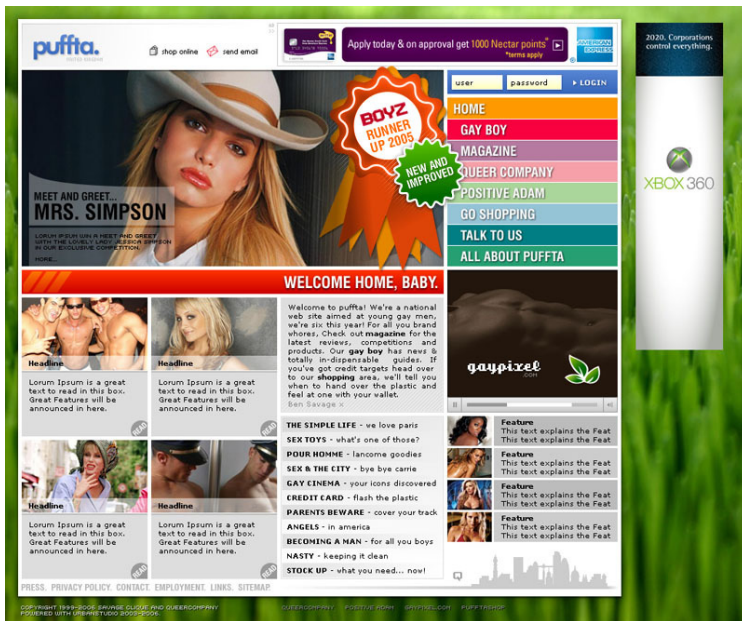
puffta.

shop online   send email

Apply today & on approval get 1000 Nectar points *terms apply

AMERICAN EXPRESS

2020. Corporations control everything.

XBOX 360

user   password   LOGIN

HOME
GAY BOY
MAGAZINE
QUEER COMPANY
POSITIVE ADAM
GO SHOPPING
TALK TO US
ALL ABOUT PUFFTA

BOYZ RUNNER UP 2005

NEW AND IMPROVED

MEET AND GREET...
MRS. SIMPSON

LORUM IPSUM WIN A MEET AND GREET WITH THE LOVELY LADY JESSICA SIMPSON IN OUR EXCLUSIVE COMPETITION.

MORE...

WELCOME HOME, BABY.

Headline
Lorum Ipsum is a great text to read in this box. Great Features will be announced in here.

Headline
Lorum Ipsum is a great text to read in this box. Great Features will be announced in here.

Headline
Lorum Ipsum is a great text to read in this box. Great Features will be announced in here.

Headline
Lorum Ipsum is a great text to read in this box. Great Features will be announced in here.

Welcome to puffta! We're a national web site aimed at young gay men, we're six this year! For all you brand whores, Check out magazine for the latest reviews, competitions and products. Our gay boy has news & totally in-dispensable guides. If you've got credit targets head over to our shopping area, we'll tell you when to hand over the plastic and feel at one with your wallet.
Ben Savage x

THE SIMPLE LIFE - we love paris
SEX TOYS - what's one of those?
POUR HOMME - lancome goodies
SEX & THE CITY - bye bye carrie
GAY CINEMA - your icons discovered
CREDIT CARD - flash the plastic
PARENTS BEWARE - cover your track
ANGELS - in america
BECOMING A MAN - for all you boys
NASTY - keeping it clean
STOCK UP - what you need... now!

gaypixel.com

Feature
This text explains the Feat
This text explains the Feat

Feature
This text explains the Feat
This text explains the Feat

Feature
This text explains the Feat
This text explains the Feat

Feature
This text explains the Feat
This text explains the Feat

PRESS. PRIVACY POLICY. CONTACT. EMPLOYMENT. LINKS. SITEMAP.

COPYRIGHT 1999-2006 SAVAGE CLIQUE AND QUEERCOMPANY
POWERED WITH URBANSTUDIO 2003-2006.

QUEERCOMPANY   POSITIVE ADAM   GAYPIXEL.COM   PUFFTASHOP